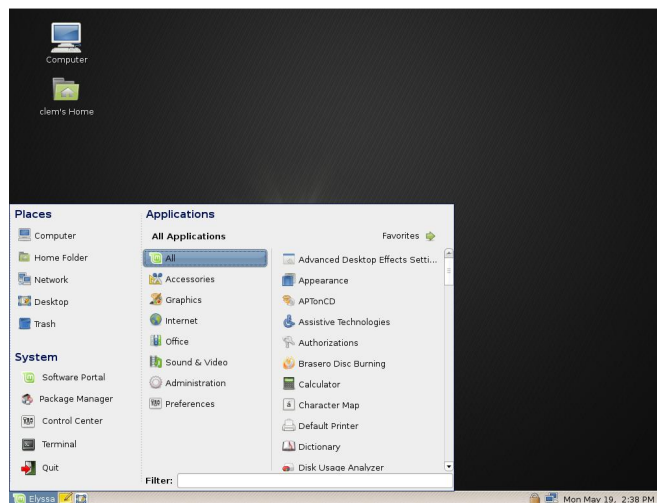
Computer

clem's Home

Places

Computer

Home Folder

Network

Desktop

Trash

System

Software Portal

Package Manager

Control Center

Terminal

Quit

Applications

All Applications

Favorites

All

Accessories

Graphics

Internet

Office

Sound & Video

Administration

Preferences

Advanced Desktop Effects Setti...

Appearance

APTonCD

Assistive Technologies

Authorizations

Brasero Disc Burning

Calculator

Character Map

Default Printer

Dictionary

Disk Usage Analyzer

Filter:

Elyssa

Mon May 19, 2:38 PM